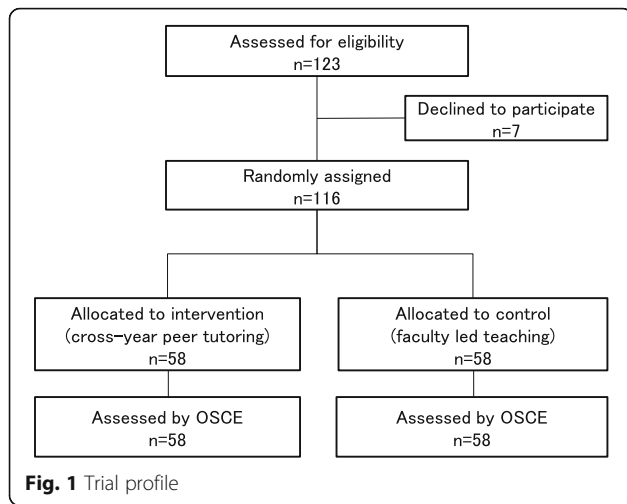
Assessed for eligibility
n=123

Declined to participate
n=7

Randomly assigned
n=116

Allocated to intervention
(cross-year peer tutoring)
n=58

Allocated to control
(faculty led teaching)
n=58

Assessed by OSCE
n=58

Assessed by OSCE
n=58

**Fig. 1** Trial profile